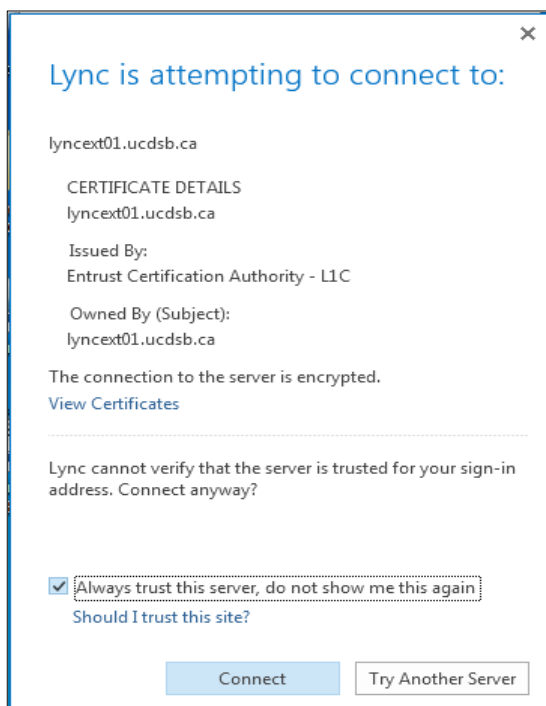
×

Lync is attempting to connect to:

lyncext01.ucdsb.ca

CERTIFICATE DETAILS
lyncext01.ucdsb.ca

Issued By:
Entrust Certification Authority - L1C

Owned By (Subject):
lyncext01.ucdsb.ca

The connection to the server is encrypted.
View Certificates

Lync cannot verify that the server is trusted for your sign-in address. Connect anyway?

Always trust this server, do not show me this again
Should I trust this site?

Connect
Try Another Server